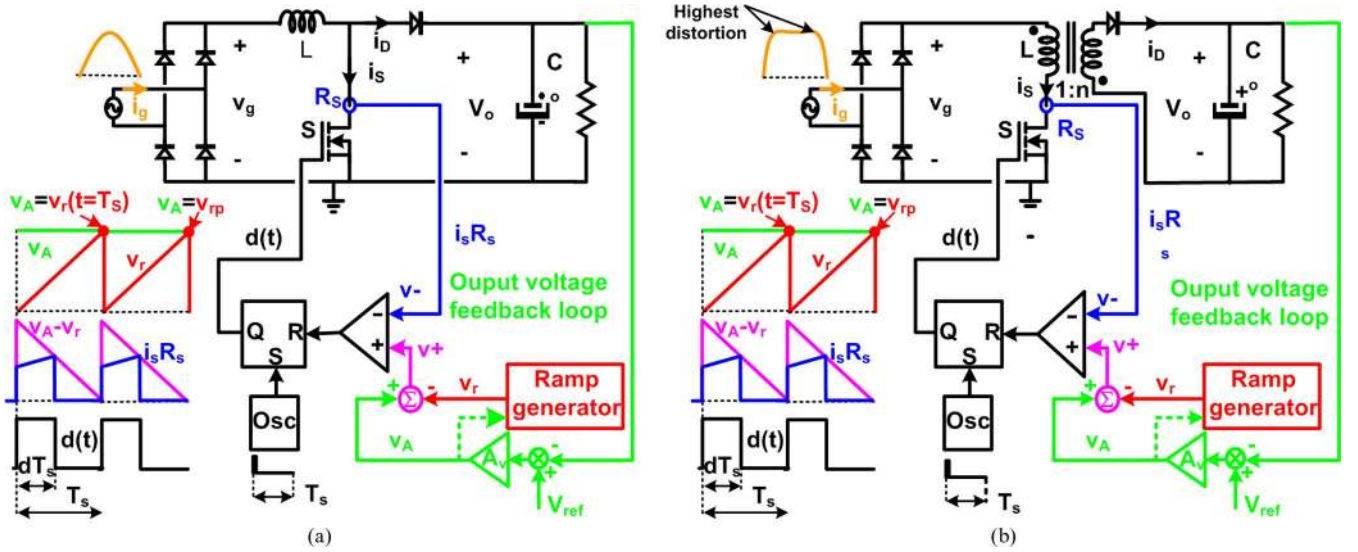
L

$i_D$

$i_S$

+

$v_g$

-

$i_g$

$R_S$

+

$V_o$

-

C

o

S

$v_A = v_r(t=T_S)$

$v_A = v_{rp}$

$v_A$

$v_r$

d(t)

$i_sR_s$

v-

Ouput voltage feedback loop

$v_A - v_r$

$i_sR_s$

Q

R

S

-

+

v+

+

-

$v_r$

Σ

Ramp generator

Osc

d(t)

$dT_s$

$T_s$

$T_s$

$v_A$

$A_v$

-

+

$V_{ref}$

(a)

Highest distortion

L

1:n

$i_D$

$i_S$

+

$v_g$

-

$i_g$

$R_S$

+

$V_o$

-

C

+o

S

$v_A = v_r(t=T_S)$

$v_A = v_{rp}$

$v_A$

$v_r$

d(t)

-

$i_sR$

s

v-

Ouput voltage feedback loop

$v_A - v_r$

$i_sR_s$

Q

R

S

-

+

v+

+

-

$v_r$

Σ

Ramp generator

Osc

d(t)

$dT_s$

$T_s$

$T_s$

$v_A$

$A_v$

-

+

$V_{ref}$

(b)